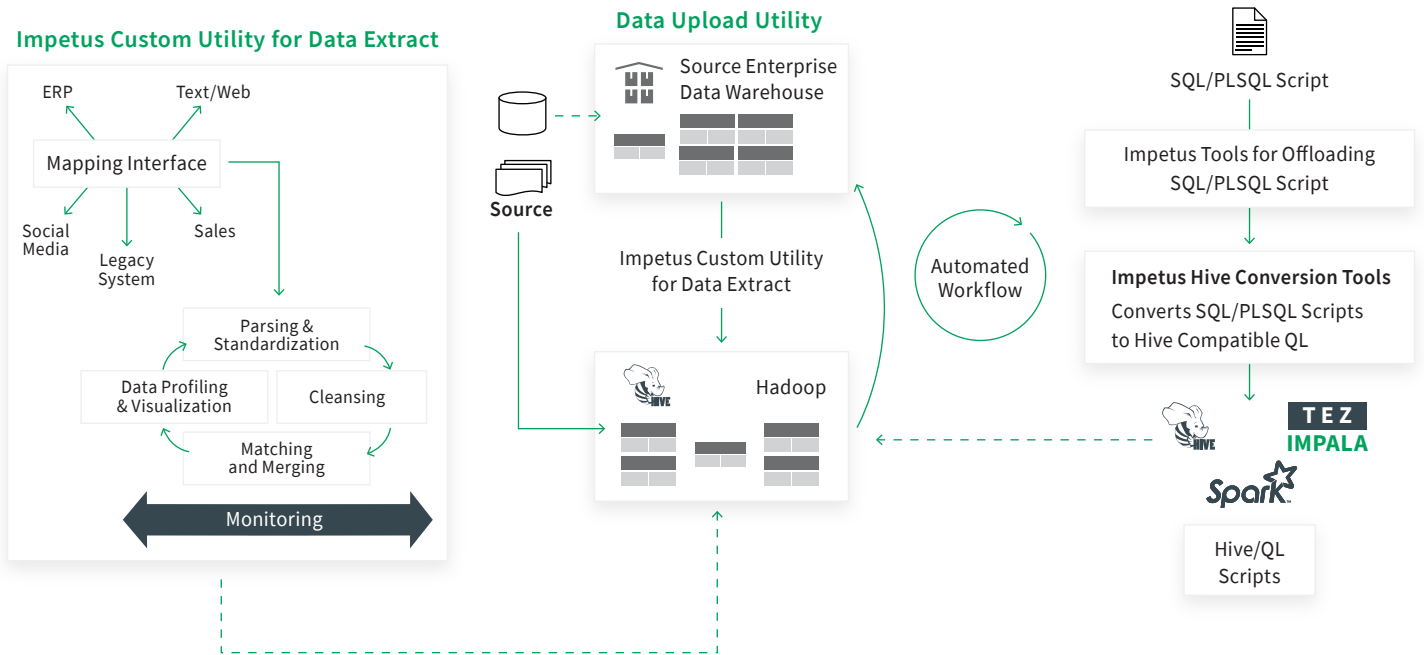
Impetus Custom Utility for Data Extract

ERP

Text/Web

Mapping Interface

Social Media

Legacy System

Sales

Parsing & Standardization

Data Profiling & Visualization

Cleansing

Matching and Merging

Monitoring

Data Upload Utility

Source Enterprise Data Warehouse

Source

Impetus Custom Utility for Data Extract

Hadoop

HIVE

Automated Workflow

SQL/PLSQL Script

Impetus Tools for Offloading SQL/PLSQL Script

Impetus Hive Conversion Tools
Converts SQL/PLSQL Scripts to Hive Compatible QL

HIVE

TEZ

IMPALA

Spark

Hive/QL Scripts